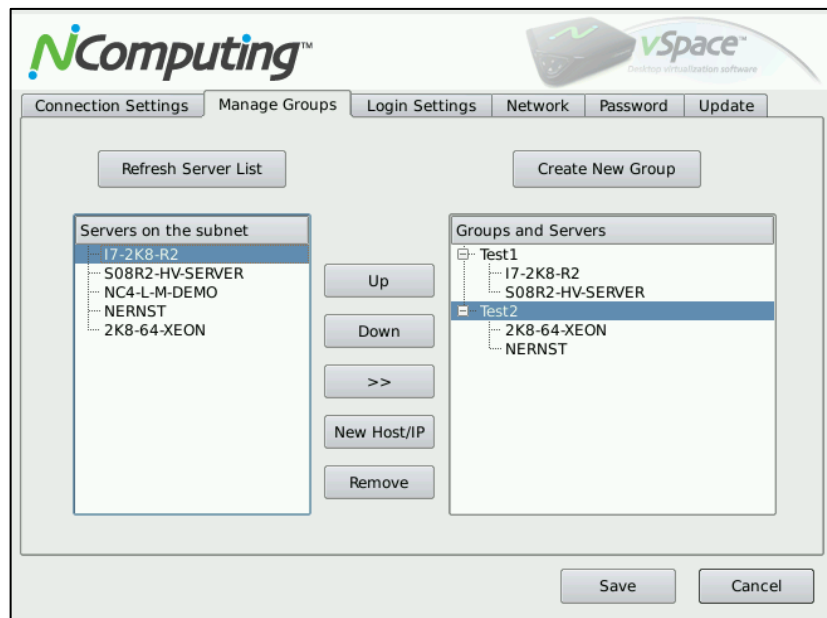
NComputing™

vSpace™
Desktop virtualization software

Connection Settings | Manage Groups | Login Settings | Network | Password | Update

Refresh Server List

Create New Group

Servers on the subnet
I7-2K8-R2
S08R2-HV-SERVER
NC4-L-M-DEMO
NERNST
2K8-64-XEON

Up

Down

>>

New Host/IP

Remove

Groups and Servers
Test1
I7-2K8-R2
S08R2-HV-SERVER
Test2
2K8-64-XEON
NERNST

Save

Cancel